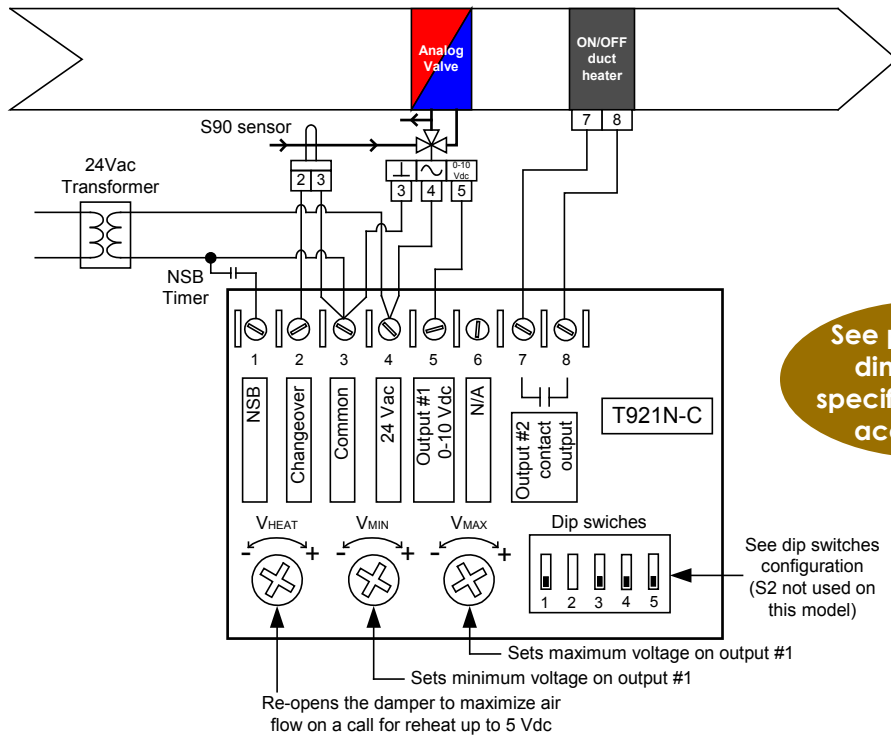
Analog Valve

ON/OFF duct heater

7 8

S90 sensor

2 3

3 4 5

0-10 Vdc

24Vac Transformer

NSB Timer

1 2 3 4 5 6 7 8

NSB

Changeover

Common

24 Vac

Output #1 0-10 Vdc

N/A

Output #2 contact output

T921N-C

See p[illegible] dim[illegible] specif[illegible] acc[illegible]

VHEAT

VMIN

VMAX

Dip swiches

- +

- +

- +

1 2 3 4 5

See dip switches configuration (S2 not used on this model)

Sets maximum voltage on output #1

Sets minimum voltage on output #1

Re-opens the damper to maximize air flow on a call for reheat up to 5 Vdc